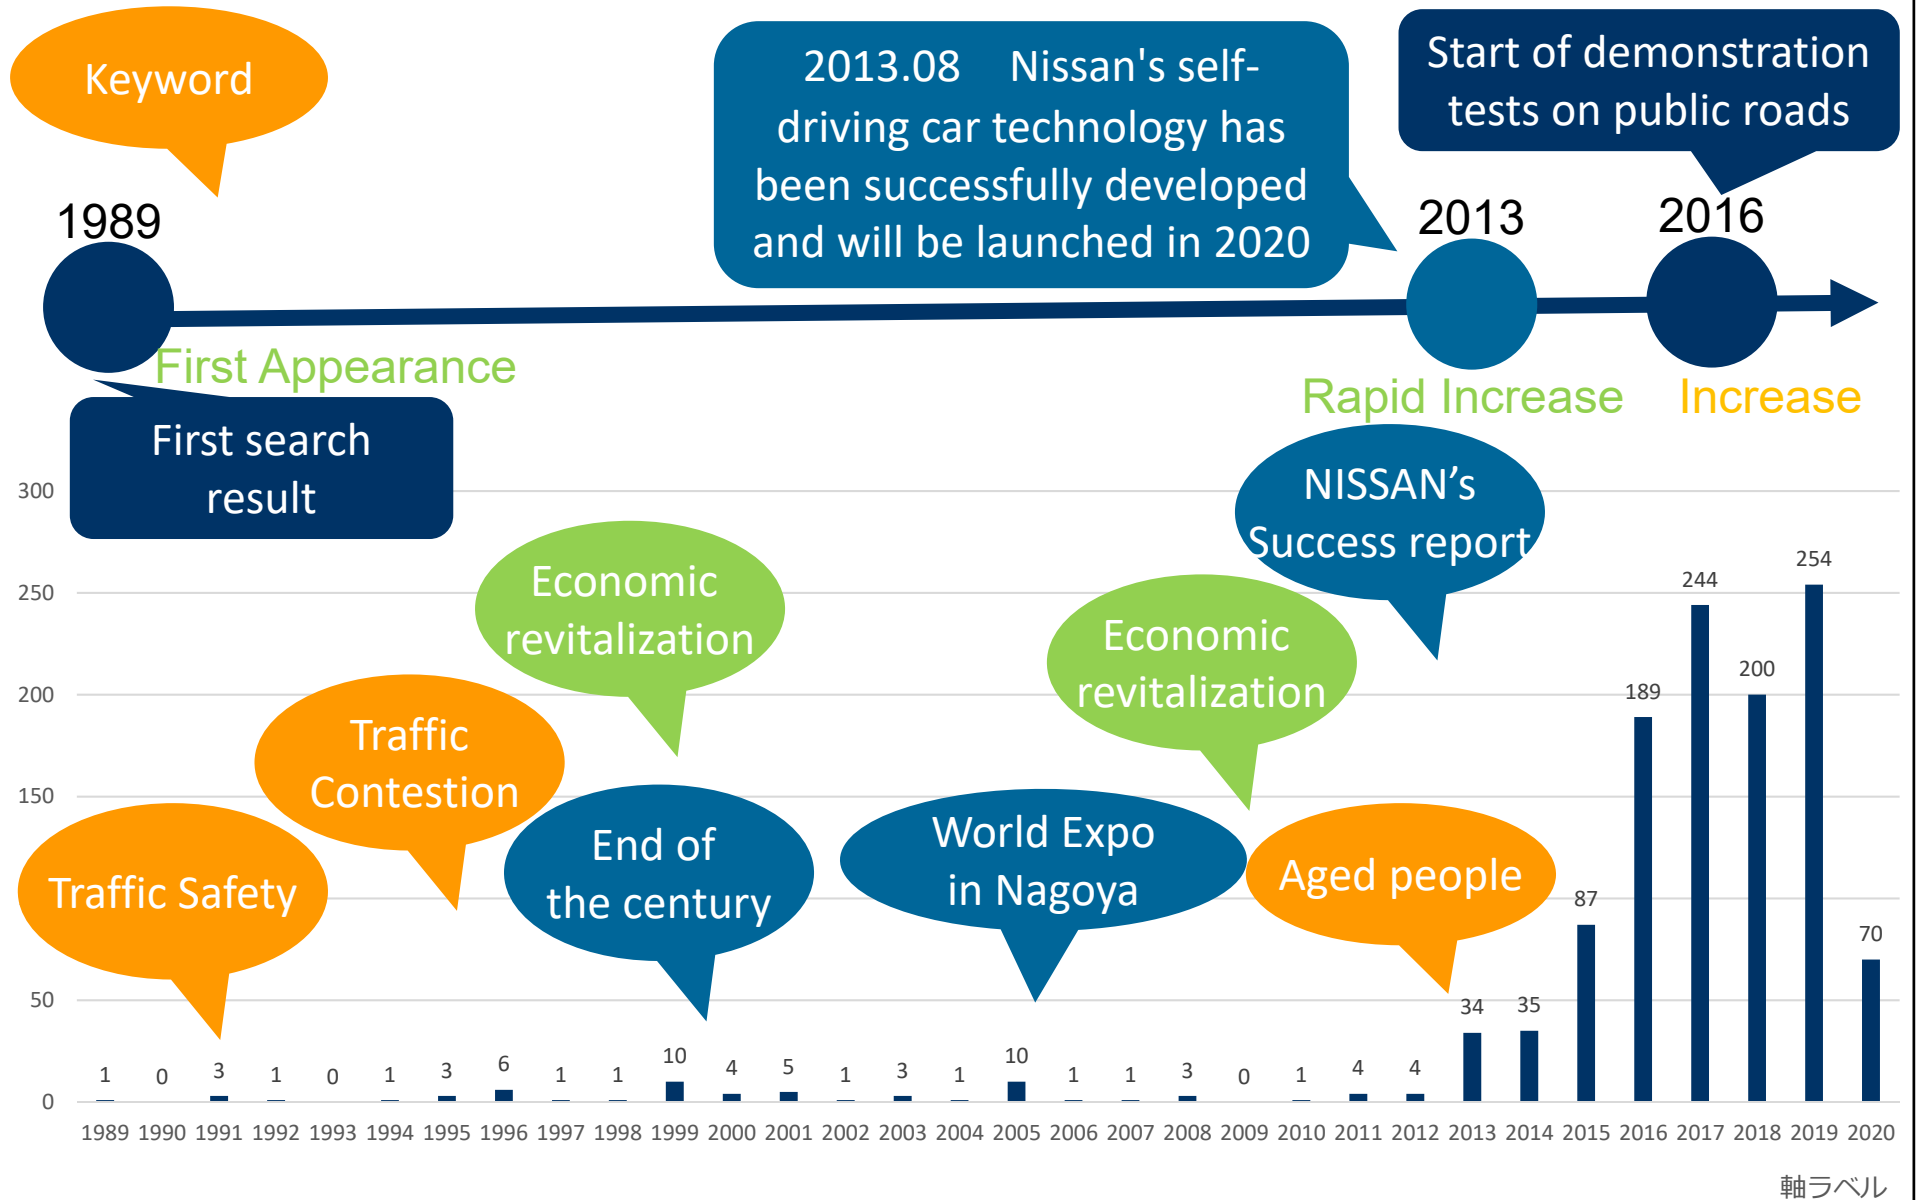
Keyword

2013.08 Nissan's self-driving car technology has been successfully developed and will be launched in 2020

Start of demonstration tests on public roads

1989

2013

2016

First Appearance

Rapid Increase

Increase

First search result

NISSAN’s Success report

Economic revitalization

Economic revitalization

Traffic Contestion

Traffic Safety

End of the century

World Expo in Nagoya

Aged people

300
250
200
150
50
0

| 1989 | 1990 | 1991 | 1992 | 1993 | 1994 | 1995 | 1996 | 1997 | 1998 | 1999 | 2000 | 2001 | 2002 | 2003 | 2004 | 2005 | 2006 | 2007 | 2008 | 2009 | 2010 | 2011 | 2012 | 2013 | 2014 | 2015 | 2016 | 2017 | 2018 | 2019 | 2020 |
|---|---|---|---|---|---|---|---|---|---|---|---|---|---|---|---|---|---|---|---|---|---|---|---|---|---|---|---|---|---|---|---|
| 1 | 0 | 3 | 1 | 0 | 1 | 3 | 6 | 1 | 1 | 10 | 4 | 5 | 1 | 3 | 1 | 10 | 1 | 1 | 3 | 0 | 1 | 4 | 4 | 34 | 35 | 87 | 189 | 244 | 200 | 254 | 70 |

軸ラベル